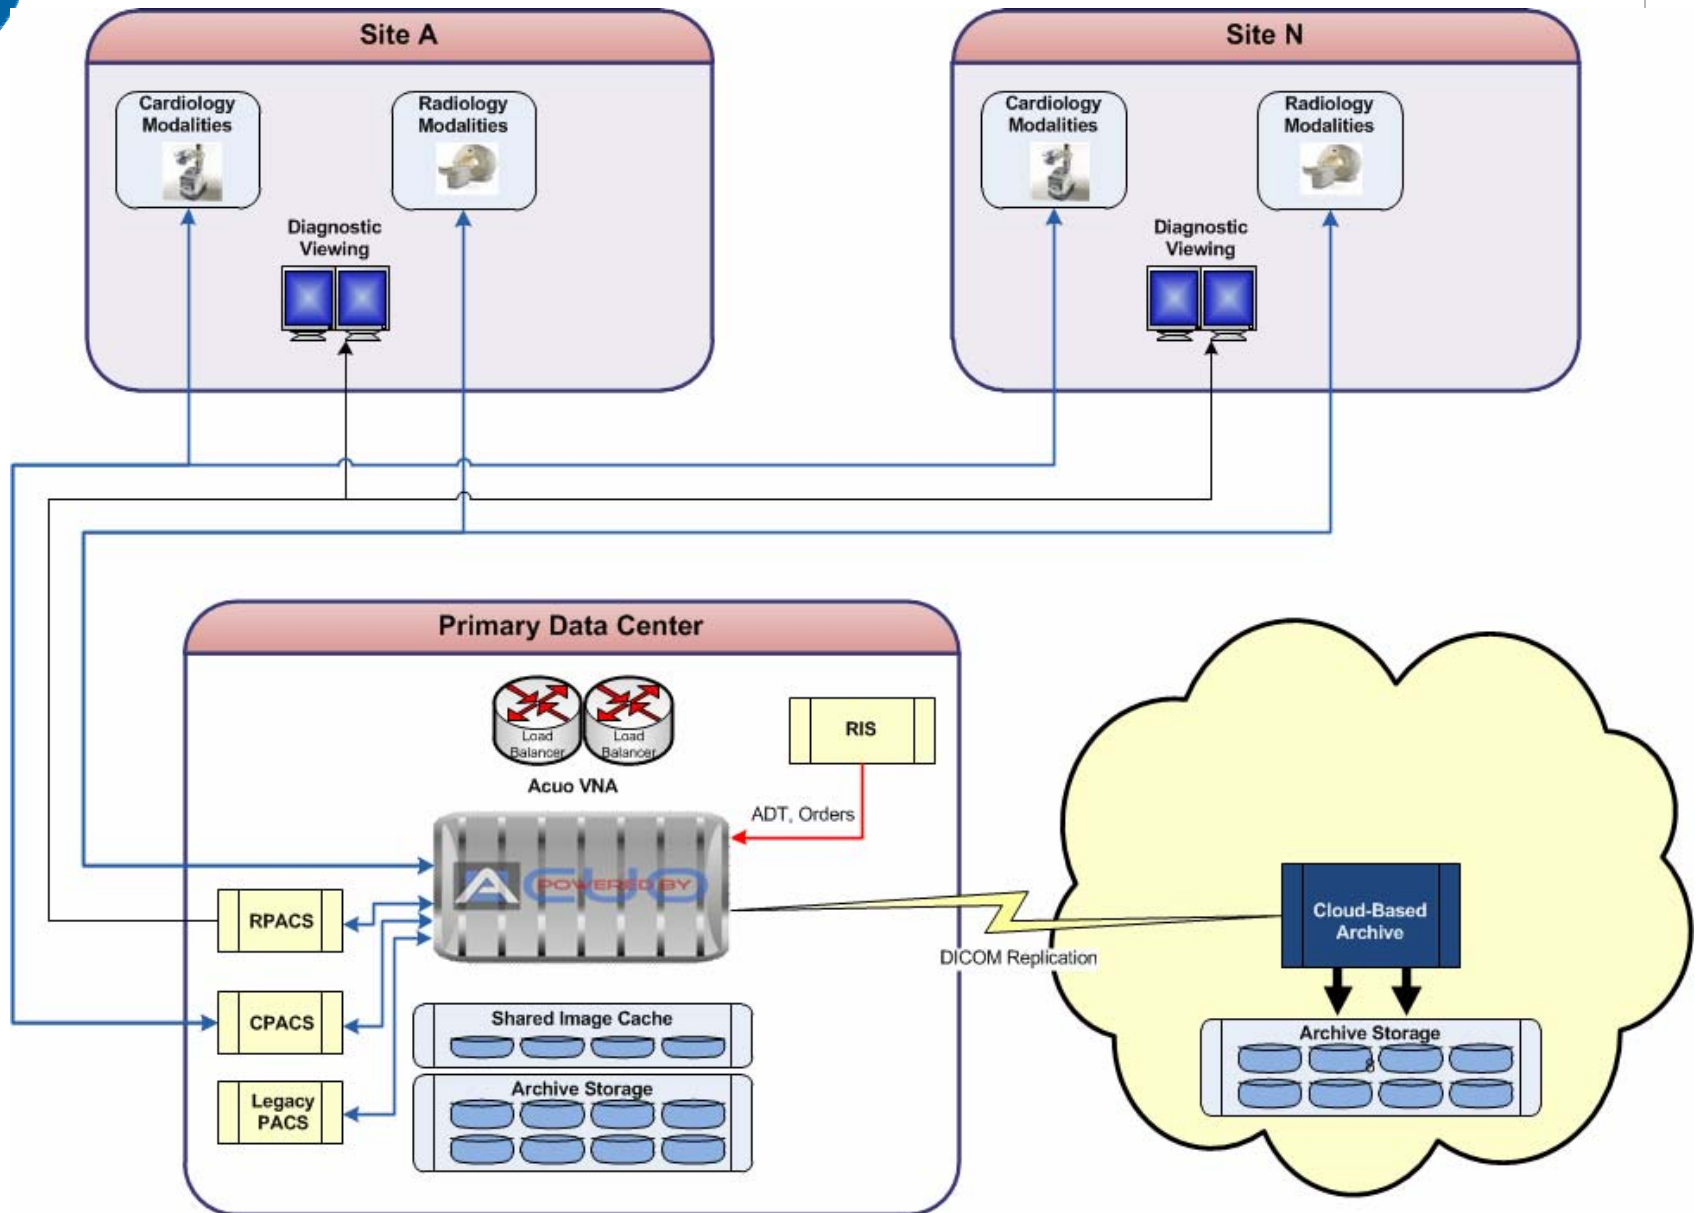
Site A

Cardiology Modalities

Radiology Modalities

Diagnostic Viewing

Site N

Cardiology Modalities

Radiology Modalities

Diagnostic Viewing

Primary Data Center

Load Balancer

Load Balancer

Acuo VNA

RIS

ADT, Orders

POWERED BY

A CUO

RPACS

CPACS

Legacy PACS

Shared Image Cache

Archive Storage

DICOM Replication

Cloud-Based Archive

Archive Storage